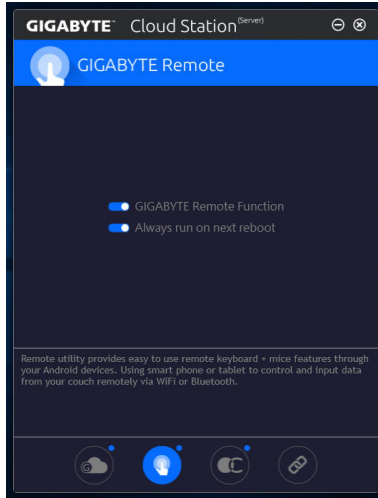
GIGABYTE™ Cloud Station(Server)

GIGABYTE Remote

GIGABYTE Remote Function
Always run on next reboot

Remote utility provides easy to use remote keyboard + mice features through your Android devices. Using smart phone or tablet to control and input data from your couch remotely via WiFi or Bluetooth.